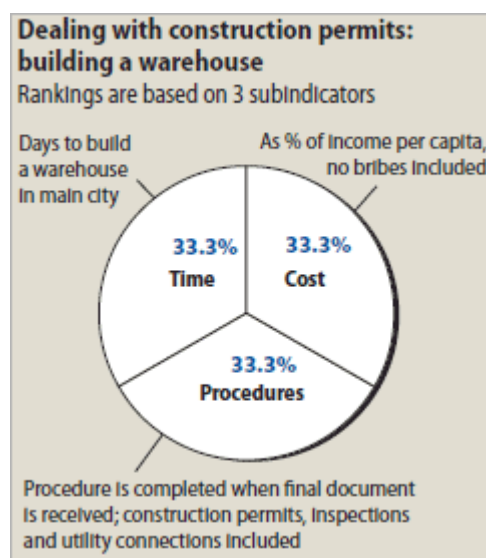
Dealing with construction permits: building a warehouse
Rankings are based on 3 subindicators

Days to build a warehouse in main city

As % of income per capita, no bribes included

33.3%
Time

33.3%
Cost

33.3%
Procedures

Procedure is completed when final document is received; construction permits, inspections and utility connections included